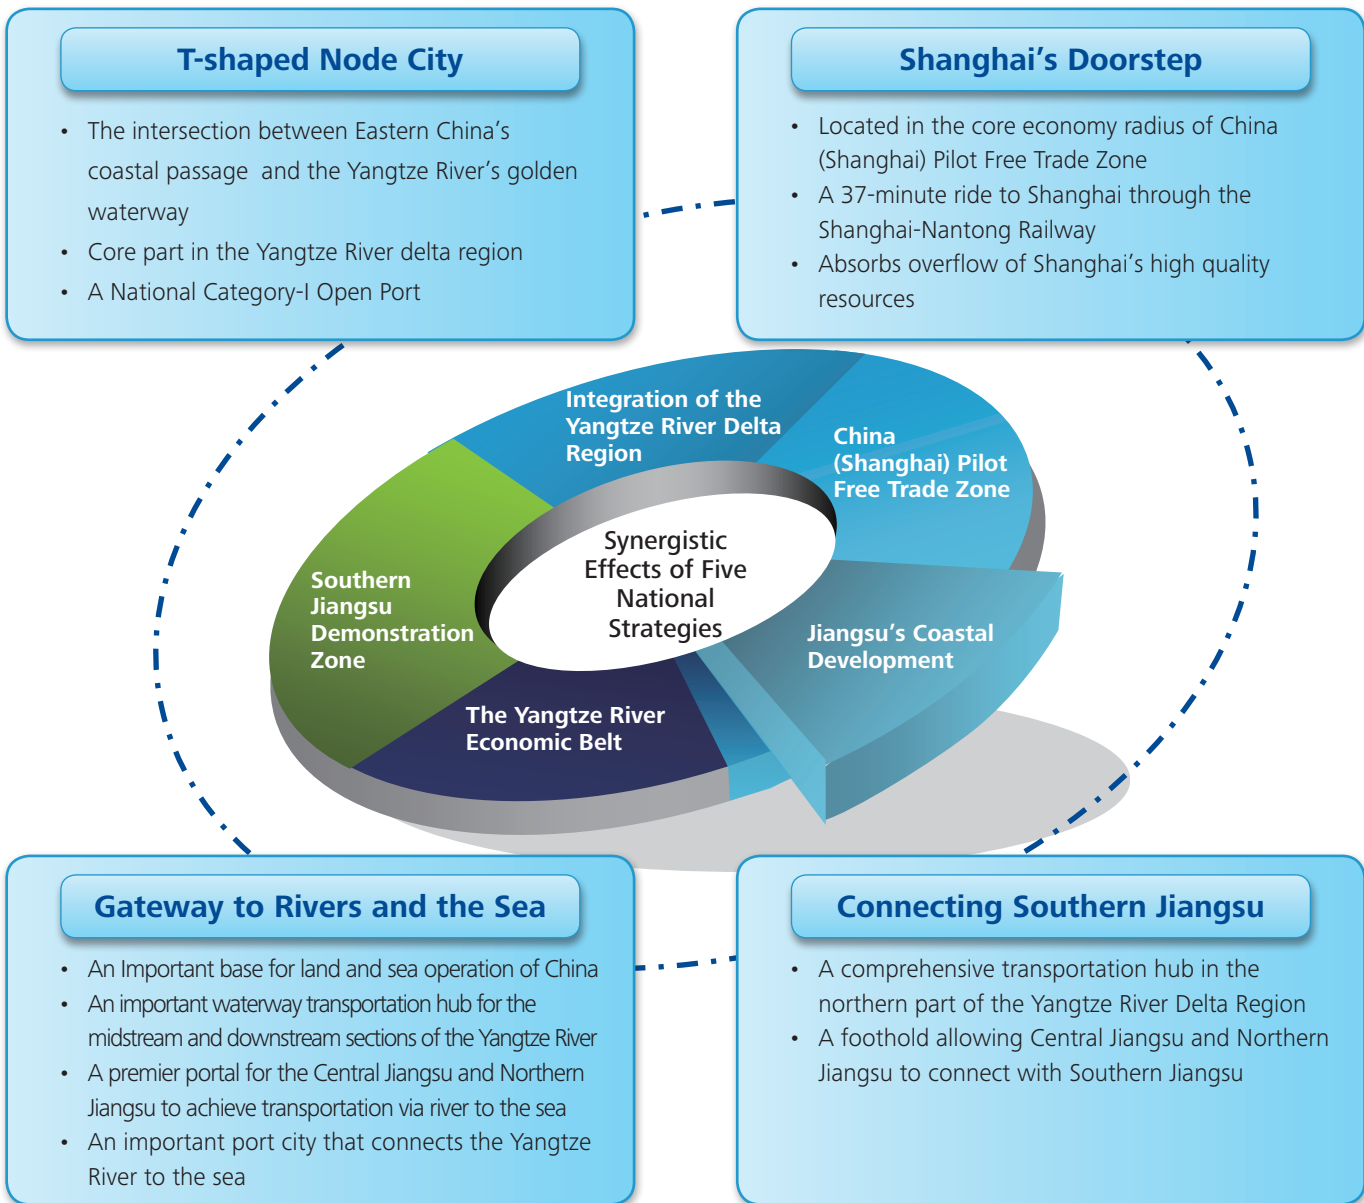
T-shaped Node City

- The intersection between Eastern China's coastal passage and the Yangtze River's golden waterway
- Core part in the Yangtze River delta region
- A National Category-I Open Port

Shanghai's Doorstep

- Located in the core economy radius of China (Shanghai) Pilot Free Trade Zone
- A 37-minute ride to Shanghai through the Shanghai-Nantong Railway
- Absorbs overflow of Shanghai's high quality resources

Integration of the Yangtze River Delta Region

China (Shanghai) Pilot Free Trade Zone

Southern Jiangsu Demonstration Zone

Synergistic Effects of Five National Strategies

Jiangsu's Coastal Development

The Yangtze River Economic Belt

Gateway to Rivers and the Sea

- An Important base for land and sea operation of China
- An important waterway transportation hub for the midstream and downstream sections of the Yangtze River
- A premier portal for the Central Jiangsu and Northern Jiangsu to achieve transportation via river to the sea
- An important port city that connects the Yangtze River to the sea

Connecting Southern Jiangsu

- A comprehensive transportation hub in the northern part of the Yangtze River Delta Region
- A foothold allowing Central Jiangsu and Northern Jiangsu to connect with Southern Jiangsu